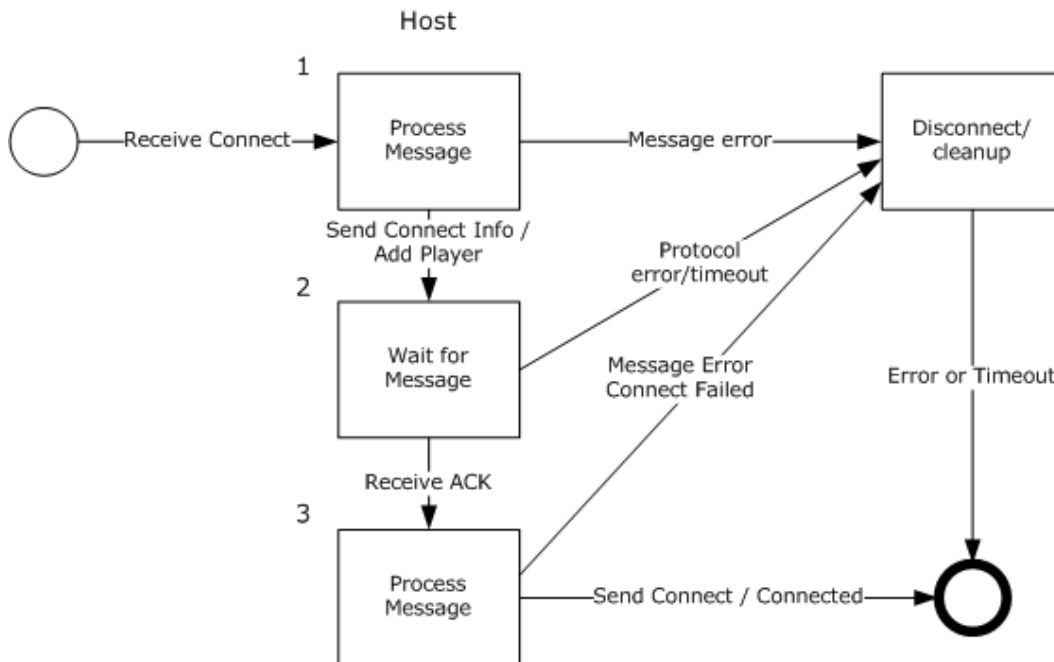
Host

1

Receive Connect

Process Message

Message error

Disconnect/ cleanup

Send Connect Info / Add Player

Protocol error/timeout

2

Wait for Message

Message Error Connect Failed

Error or Timeout

Receive ACK

3

Process Message

Send Connect / Connected